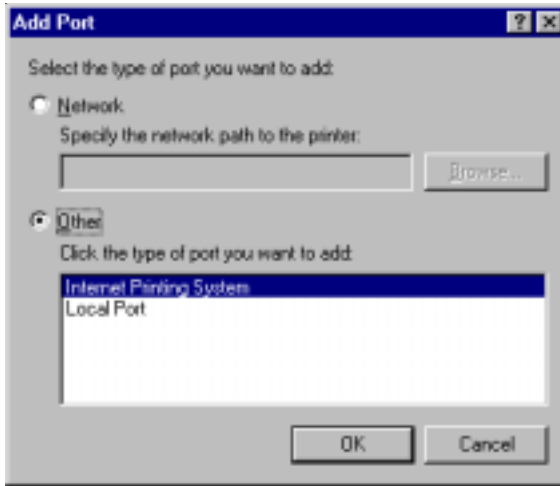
Add Port

?

Select the type of port you want to add:

Network

Specify the network path to the printer:

Browse...

Other

Click the type of port you want to add:

Internet Printing System
Local Port

OK

Cancel